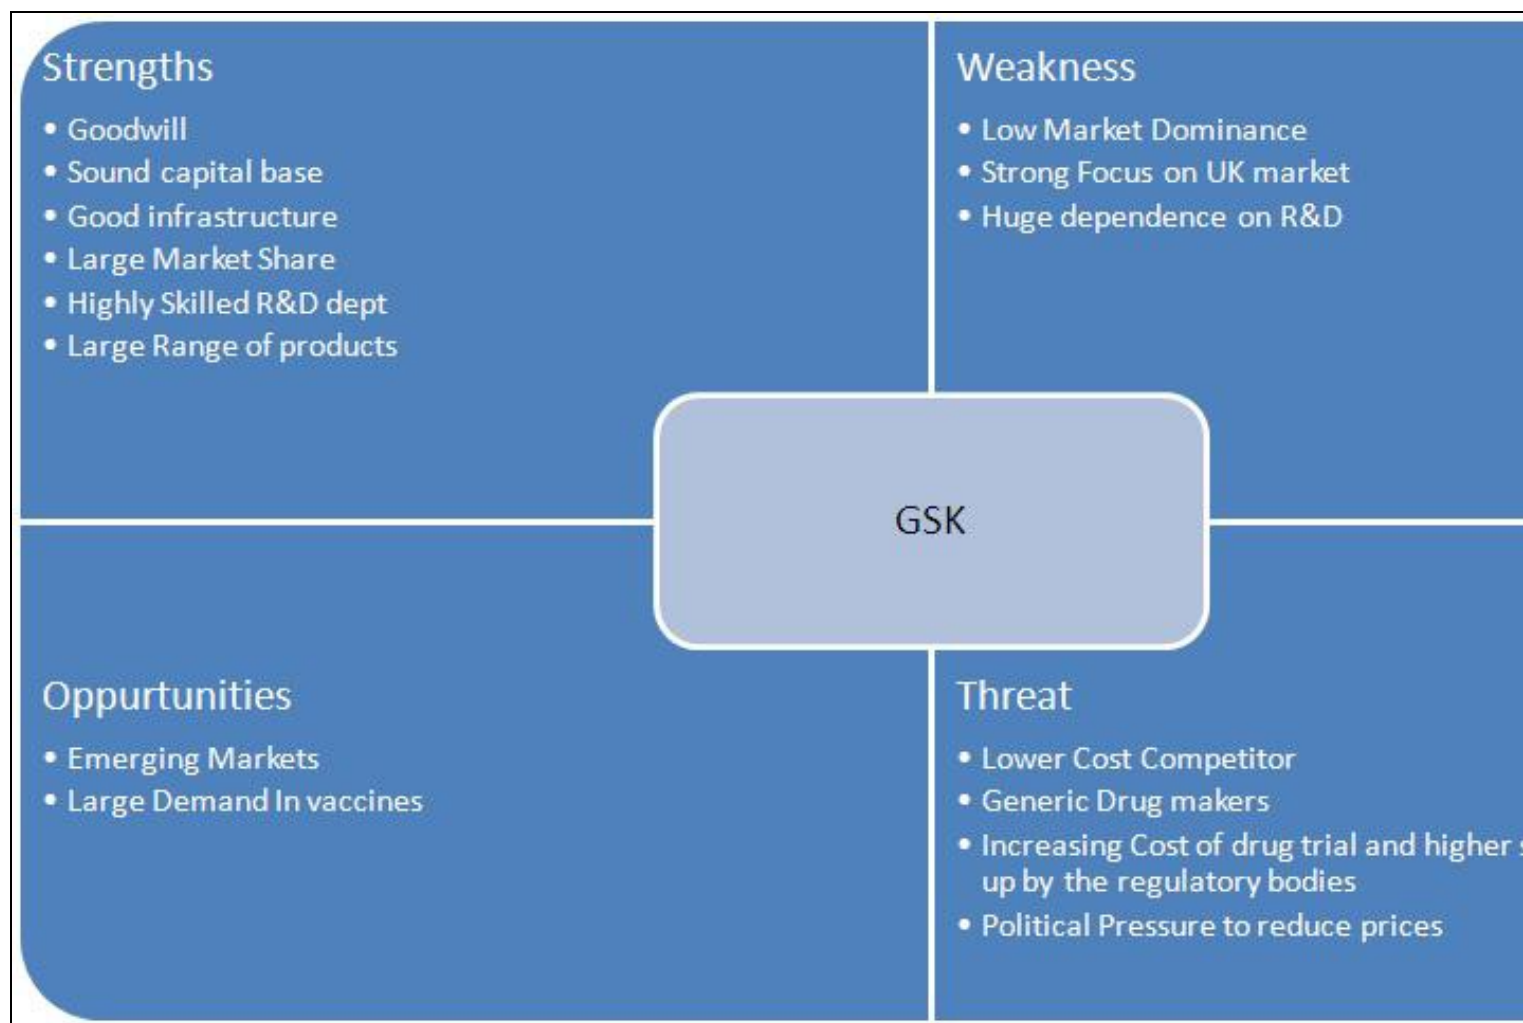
Strengths

- Goodwill
- Sound capital base
- Good infrastructure
- Large Market Share
- Highly Skilled R&D dept
- Large Range of products

Weakness

- Low Market Dominance
- Strong Focus on UK market
- Huge dependence on R&D

GSK

Oppurtunities

- Emerging Markets
- Large Demand In vaccines

Threat

- Lower Cost Competitor
- Generic Drug makers
- Increasing Cost of drug trial and higher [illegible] up by the regulatory bodies
- Political Pressure to reduce prices